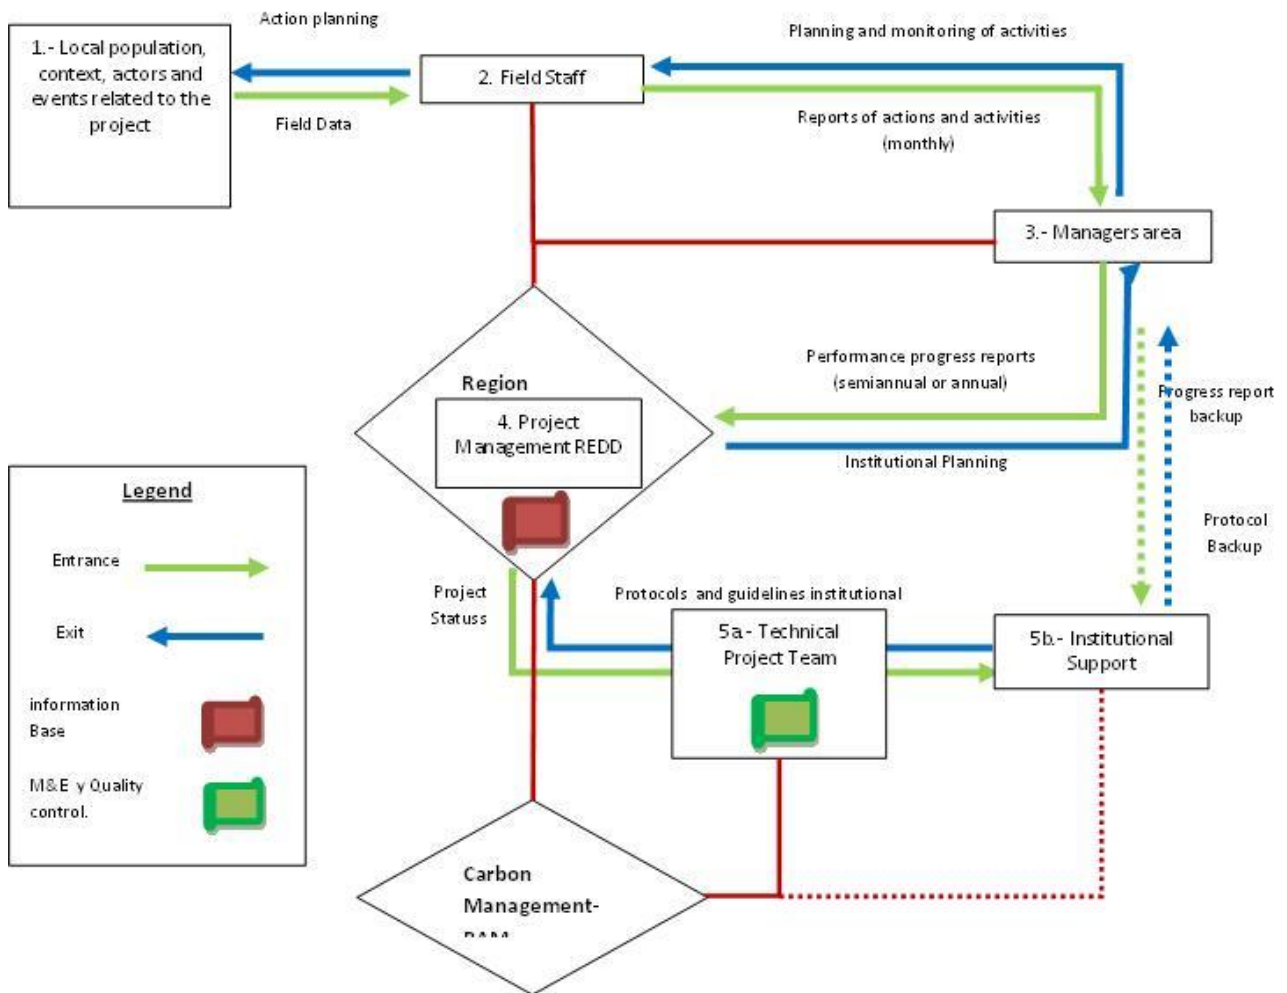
1.- Local population, context, actors and events related to the project

Action planning

Field Data

2. Field Staff

Planning and monitoring of activities

Reports of actions and activities (monthly)

3.- Managers area

Performance progress reports (semiannual or annual)

Progress report backup

Region

4. Project Management REDD

Institutional Planning

Protocol Backup

Legend

Entrance

Exit

information Base

M&E y Quality control.

Project Statuss

Protocols and guidelines institutional

5a.- Technical Project Team

5b.- Institutional Support

Carbon Management-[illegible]